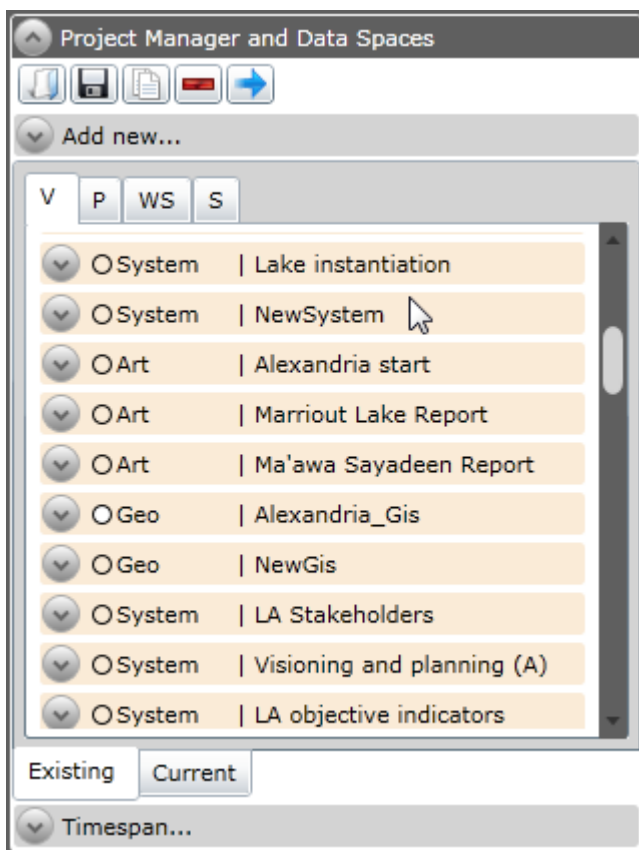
Project Manager and Data Spaces

Add new...

V P WS S

System | Lake instantiation
System | NewSystem
Art | Alexandria start
Art | Marriout Lake Report
Art | Ma'awa Sayadeen Report
Geo | Alexandria_Gis
Geo | NewGis
System | LA Stakeholders
System | Visioning and planning (A)
System | LA objective indicators

Existing Current

Timespan...